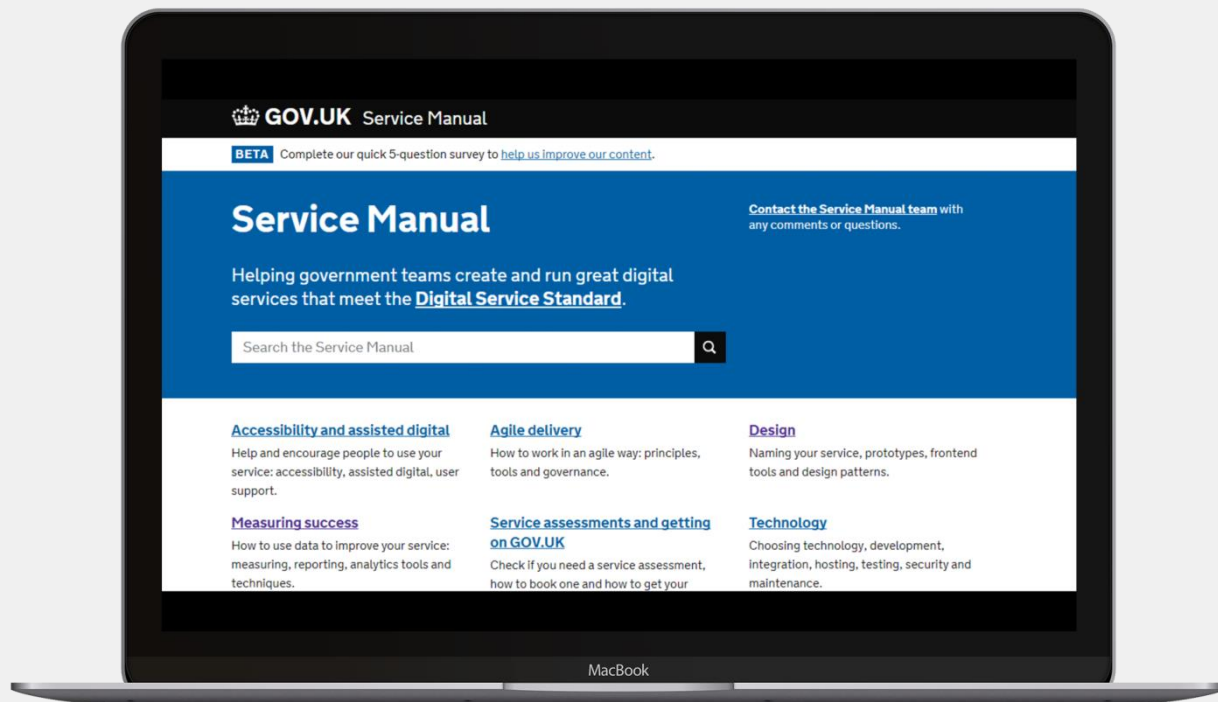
GOV.UK Service Manual

BETA Complete our quick 5-question survey to help us improve our content.

Service Manual

Helping government teams create and run great digital services that meet the Digital Service Standard.

Search the Service Manual

Contact the Service Manual team with any comments or questions.

Accessibility and assisted digital
Help and encourage people to use your service: accessibility, assisted digital, user support.

Agile delivery
How to work in an agile way: principles, tools and governance.

Design
Naming your service, prototypes, frontend tools and design patterns.

Measuring success
How to use data to improve your service: measuring, reporting, analytics tools and techniques.

Service assessments and getting on GOV.UK
Check if you need a service assessment, how to book one and how to get your

Technology
Choosing technology, development, integration, hosting, testing, security and maintenance.

MacBook